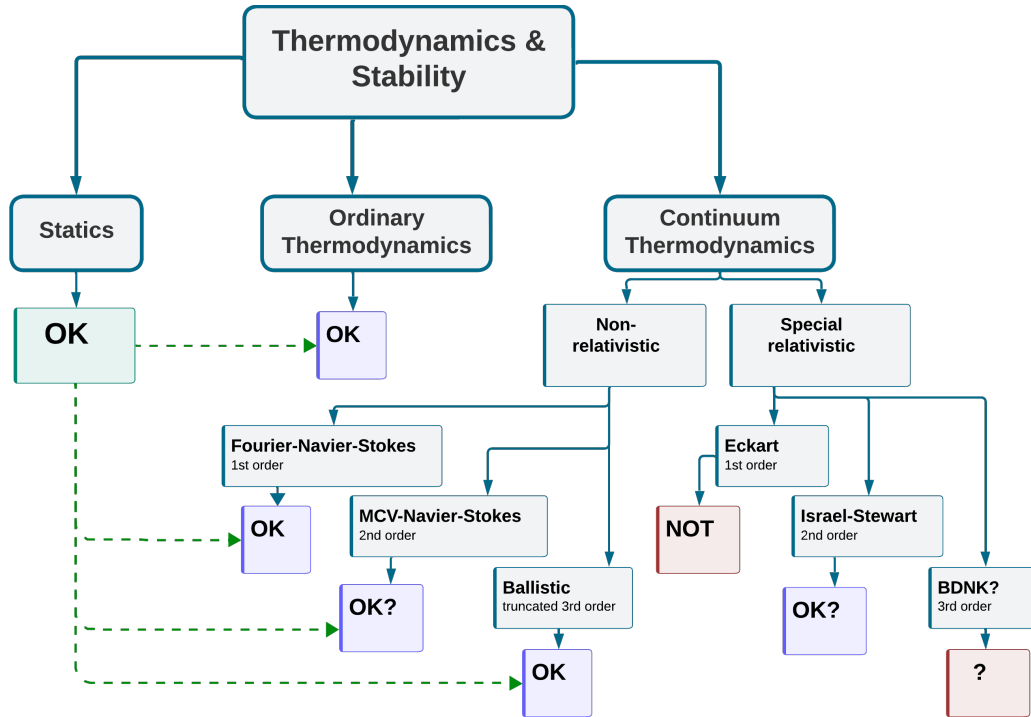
Thermodynamics & Stability

Statics

Ordinary Thermodynamics

Continuum Thermodynamics

OK

OK

Non-relativistic

Special relativistic

Fourier-Navier-Stokes
1st order

OK

MCV-Navier-Stokes
2nd order

OK?

Ballistic
truncated 3rd order

OK

Eckart
1st order

NOT

Israel-Stewart
2nd order

OK?

BDNK?
3rd order

?